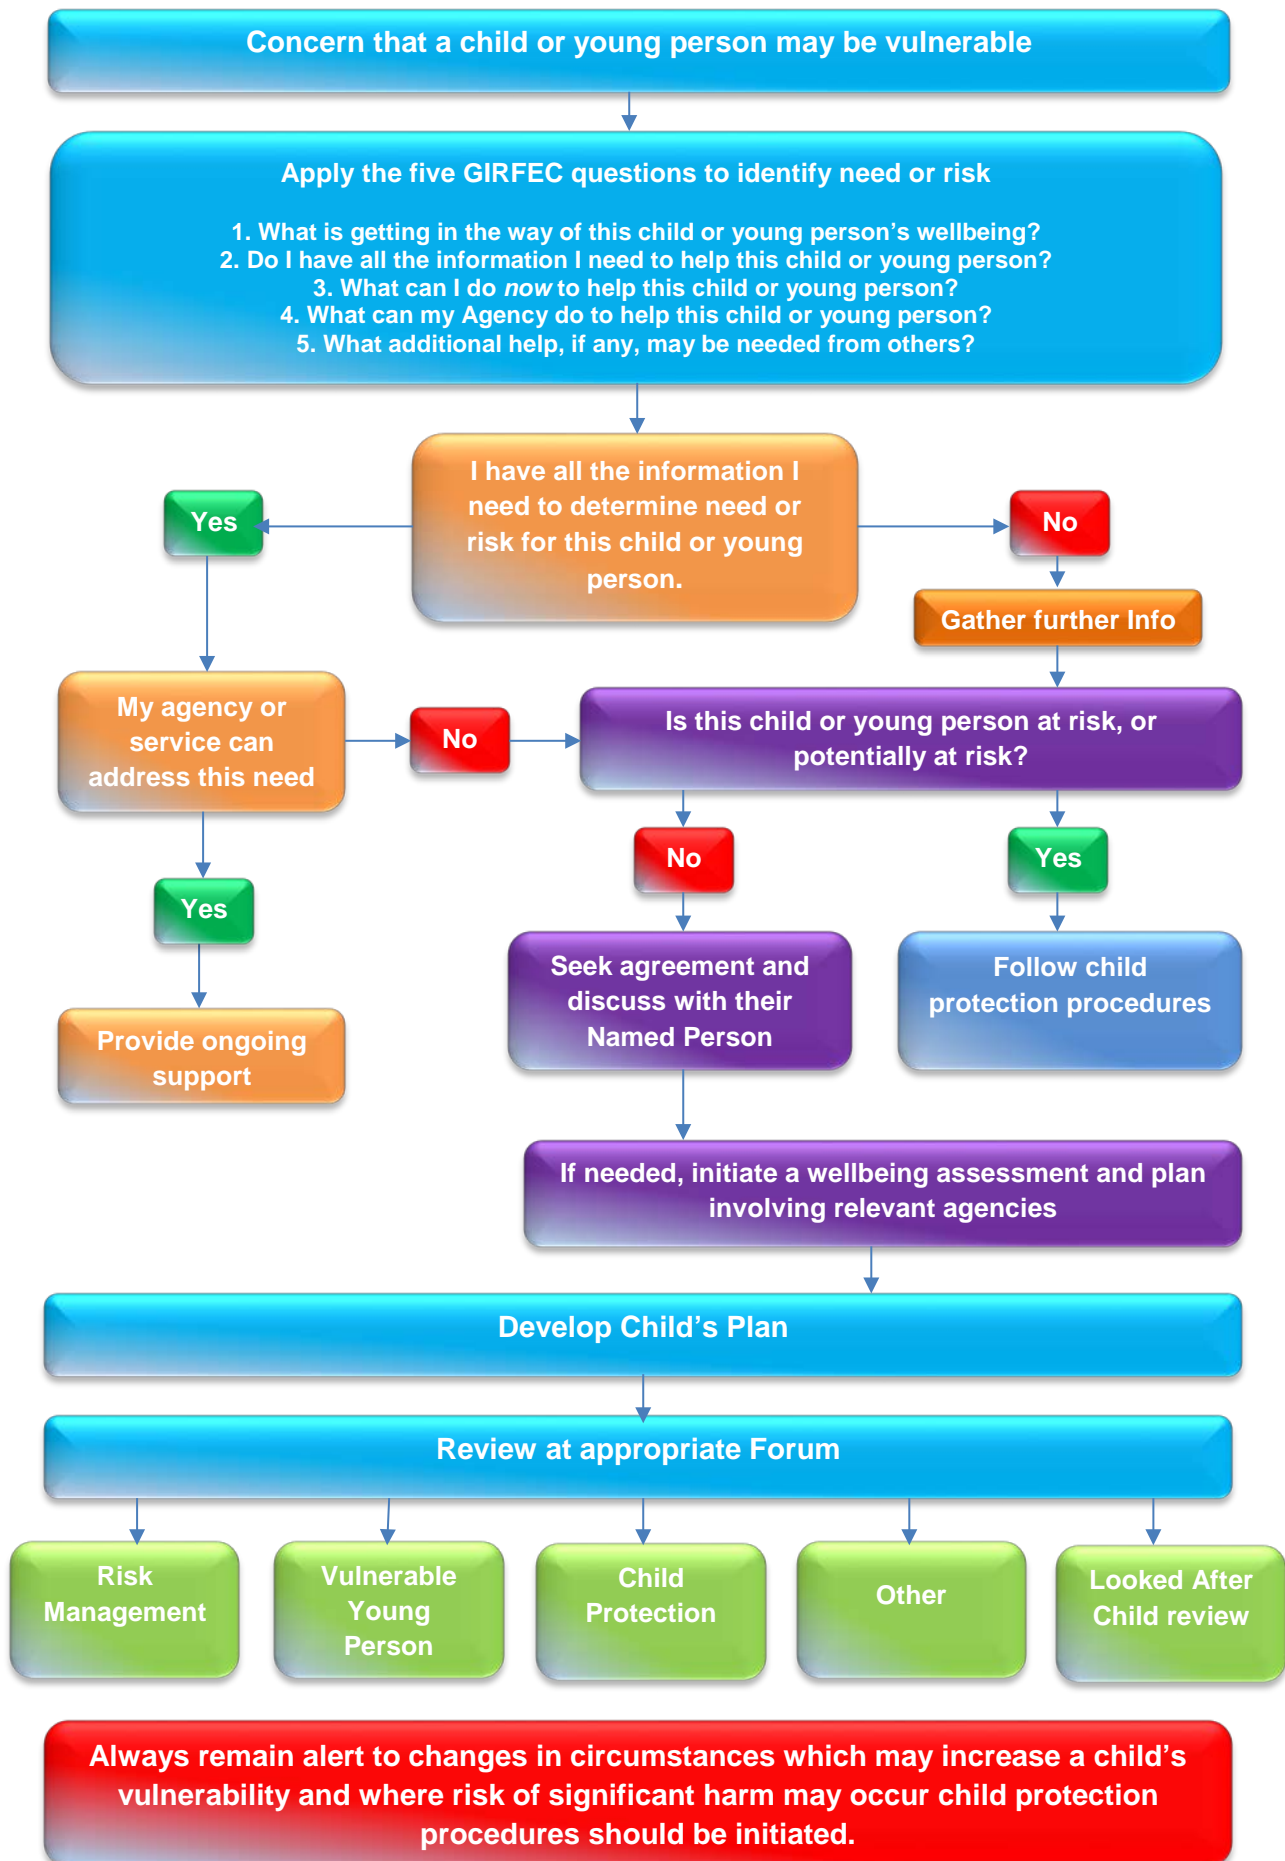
Concern that a child or young person may be vulnerable

Apply the five GIRFEC questions to identify need or risk

1. What is getting in the way of this child or young person's wellbeing?
2. Do I have all the information I need to help this child or young person?
3. What can I do *now* to help this child or young person?
4. What can my Agency do to help this child or young person?
5. What additional help, if any, may be needed from others?

I have all the information I need to determine need or risk for this child or young person.

Yes

No

Gather further Info

My agency or service can address this need

No

Is this child or young person at risk, or potentially at risk?

Yes

No

Yes

Provide ongoing support

Seek agreement and discuss with their Named Person

Follow child protection procedures

If needed, initiate a wellbeing assessment and plan involving relevant agencies

Develop Child's Plan

Review at appropriate Forum

Risk Management

Vulnerable Young Person

Child Protection

Other

Looked After Child review

Always remain alert to changes in circumstances which may increase a child's vulnerability and where risk of significant harm may occur child protection procedures should be initiated.